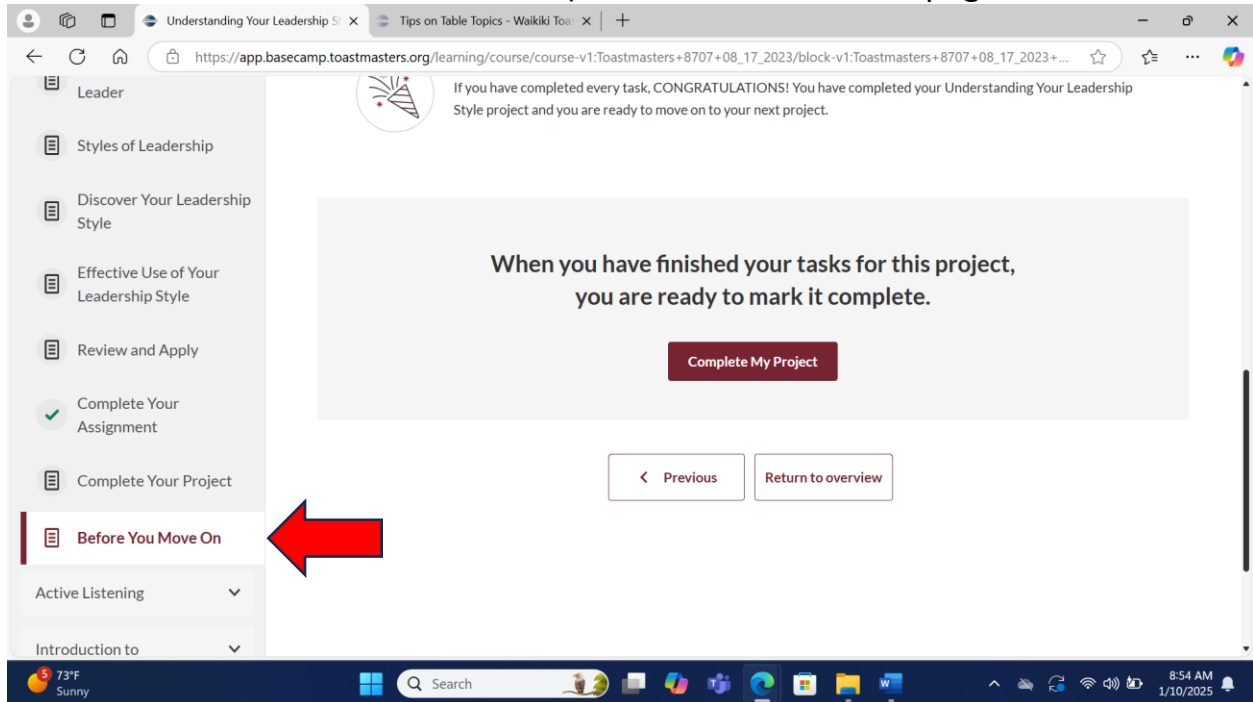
Understanding Your Leadership S
Tips on Table Topics - Waikiki Toa

https://app.basecamp.toastmasters.org/learning/course/course-v1:Toastmasters+8707+08_17_2023/block-v1:Toastmasters+8707+08_17_2023+...

Leader

Styles of Leadership

Discover Your Leadership Style

Effective Use of Your Leadership Style

Review and Apply

Complete Your Assignment

Complete Your Project

Before You Move On

Active Listening

Introduction to

If you have completed every task, CONGRATULATIONS! You have completed your Understanding Your Leadership Style project and you are ready to move on to your next project.

When you have finished your tasks for this project, you are ready to mark it complete.

Complete My Project

Previous

Return to overview

5 73°F Sunny

Search

8:54 AM 1/10/2025